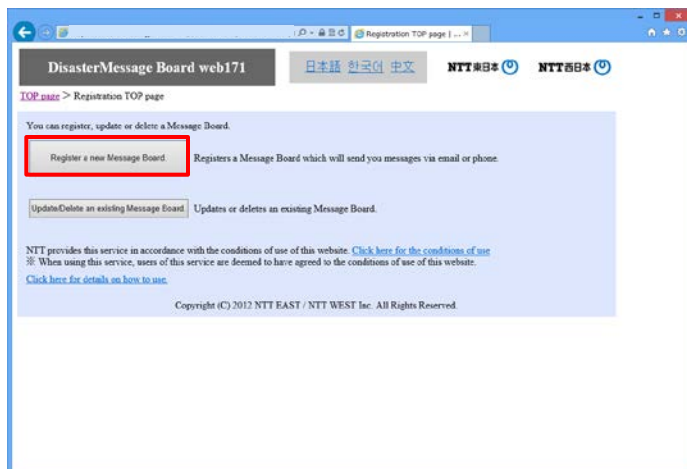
Registration TOP page | ... ×

DisasterMessage Board web171

日本語 한국어 中文

NTT東日本

NTT西日本

TOP page > Registration TOP page

You can register, update or delete a Message Board.

Register a new Message Board.

Registers a Message Board which will send you messages via email or phone.

Update/Delete an existing Message Board.

Updates or deletes an existing Message Board.

NTT provides this service in accordance with the conditions of use of this website. Click here for the conditions of use
※ When using this service, users of this service are deemed to have agreed to the conditions of use of this website.

Click here for details on how to use.

Copyright (C) 2012 NTT EAST / NTT WEST Inc. All Rights Reserved.